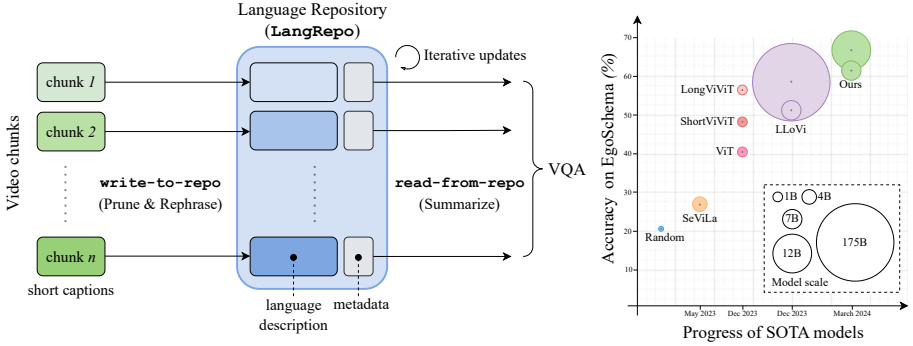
Language Repository
(LangRepo)

Iterative updates

Video chunks

chunk 1

chunk 2

chunk n

short captions

write-to-repo
(Prune & Rephrase)

read-from-repo
(Summarize)

VQA

language description

metadata

Accuracy on EgoSchema (%)

70
60
50
40
30
20
10

Ours
LongViViT
ShortViViT
ViT
LLoVi
SeViLa
Random

1B
4B
7B
12B
175B
Model scale

May 2023
Dec 2023
Dec 2023
March 2024

Progress of SOTA models